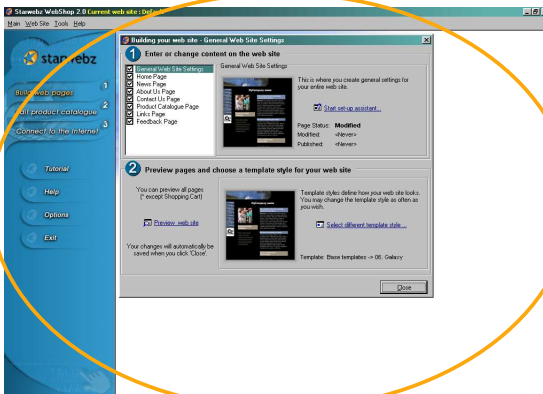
Starwebz WebShop 2.0 Current web site : Def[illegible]

Main Web Site Tools Help

starwebz

Build web pages 1

Edit product catalogue 2

Connect to the Internet 3

Tutorial

Help

Options

Exit

Building your web site - General Web Site Settings

1 Enter or change content on the web site

General Web Site Settings
Home Page
News Page
About Us Page
Contact Us Page
Product Catalogue Page
Links Page
Feedback Page

General Web Site Settings

This is where you create general settings for your entire web site.

Start set-up assistant...

Page Status: Modified
Modified: <Never>
Published: <Never>

2 Preview pages and choose a template style for your web site

You can preview all pages (* except Shopping Cart)

Preview web site

Your changes will automatically be saved when you click 'Close'.

Template styles define how your web site looks. You may change the template style as often as you wish.

Select different template style ...

Template: Base templates -> 06. Galaxy

Close